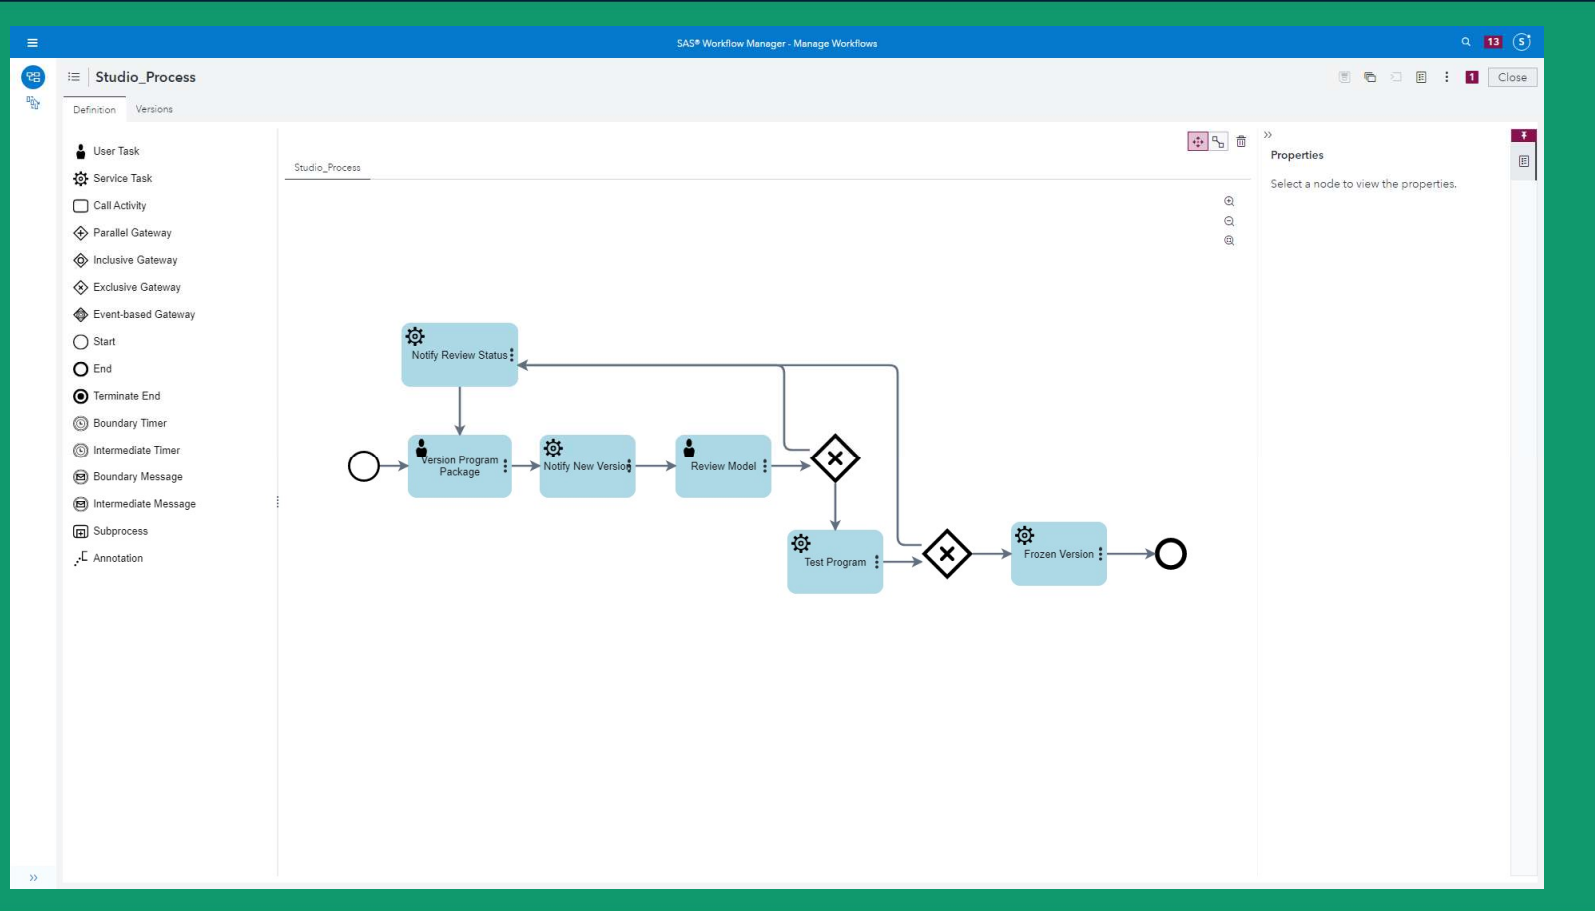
SAS® Workflow Manager - Manage Workflows

13

Studio_Process

1 Close

Definition Versions

User Task
Service Task
Call Activity
Parallel Gateway
Inclusive Gateway
Exclusive Gateway
Event-based Gateway
Start
End
Terminate End
Boundary Timer
Intermediate Timer
Boundary Message
Intermediate Message
Subprocess
Annotation

Studio_Process

Notify Review Status
Version Program Package
Notify New Versio
Review Model
Test Program
Frozen Version

Properties

Select a node to view the properties.